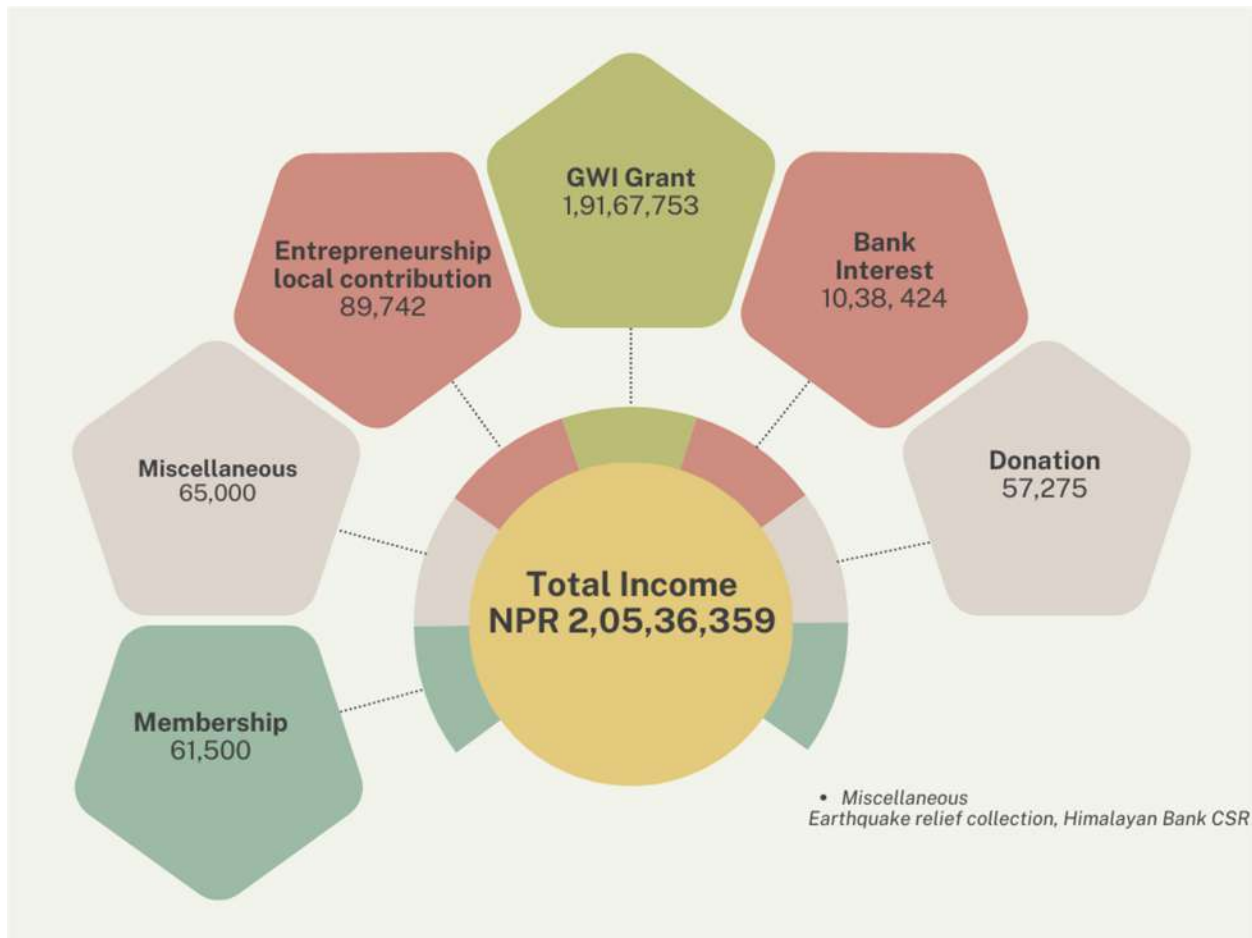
GWI Grant
1,91,67,753

Entrepreneurship local contribution
89,742

Bank Interest
10,38, 424

Miscellaneous
65,000

Donation
57,275

Total Income
NPR 2,05,36,359

Membership
61,500

• Miscellaneous
Earthquake relief collection, Himalayan Bank CSR